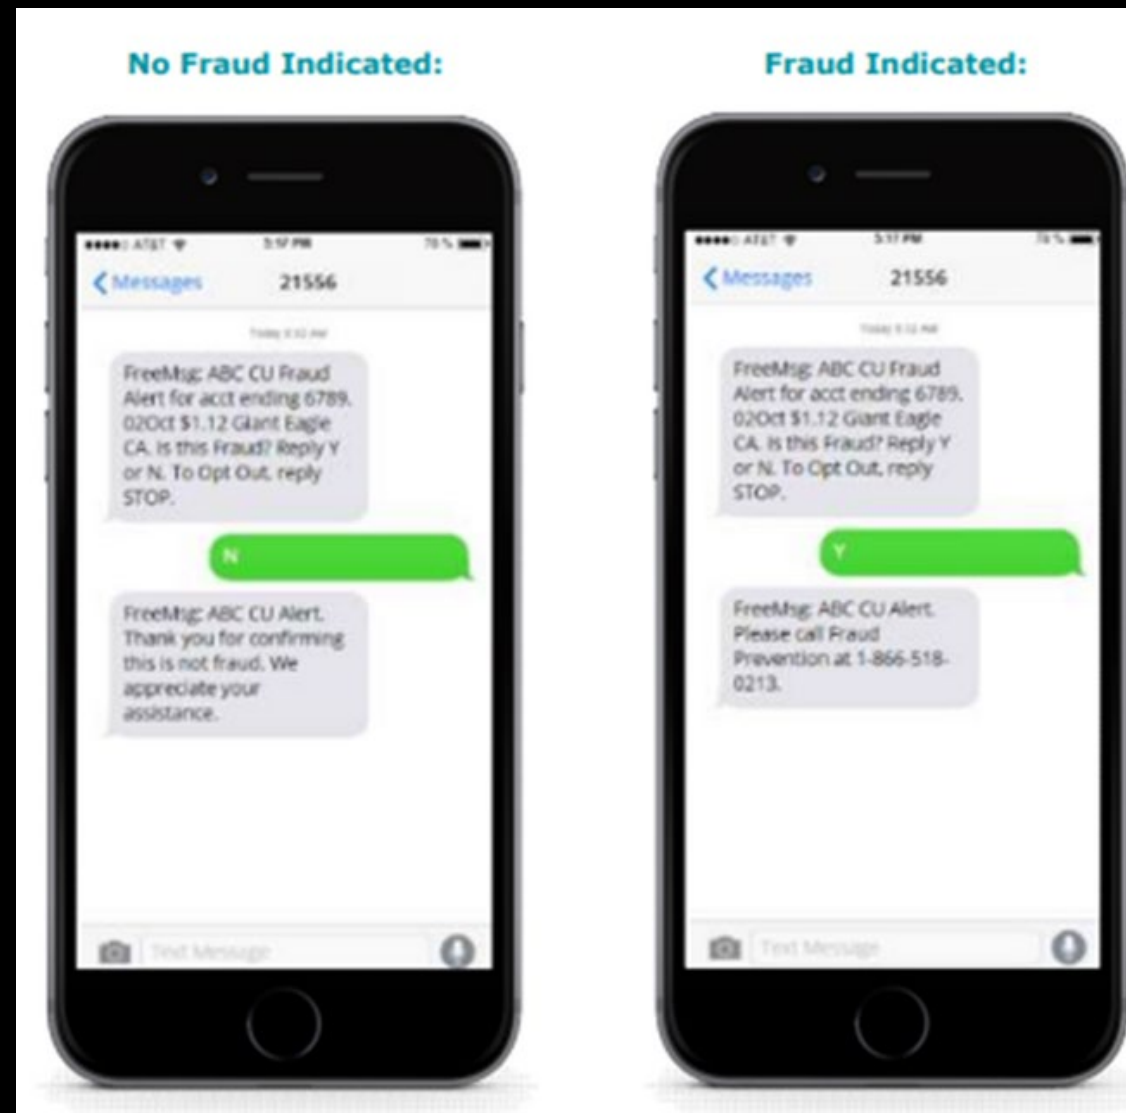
No Fraud Indicated:

●●●●○ AT&T 5:17 PM 76%

Messages 21556

Today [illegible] AM

FreeMsg: ABC CU Fraud Alert for acct ending 6789. 02Oct $1.12 Giant Eagle CA. Is this Fraud? Reply Y or N. To Opt Out, reply STOP.

N

FreeMsg: ABC CU Alert. Thank you for confirming this is not fraud. We appreciate your assistance.

Text Message

Fraud Indicated:

●●●●○ AT&T 5:17 PM 76%

Messages 21556

Today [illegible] AM

FreeMsg: ABC CU Fraud Alert for acct ending 6789. 02Oct $1.12 Giant Eagle CA. Is this Fraud? Reply Y or N. To Opt Out, reply STOP.

Y

FreeMsg: ABC CU Alert. Please call Fraud Prevention at 1-866-518-0213.

Text Message